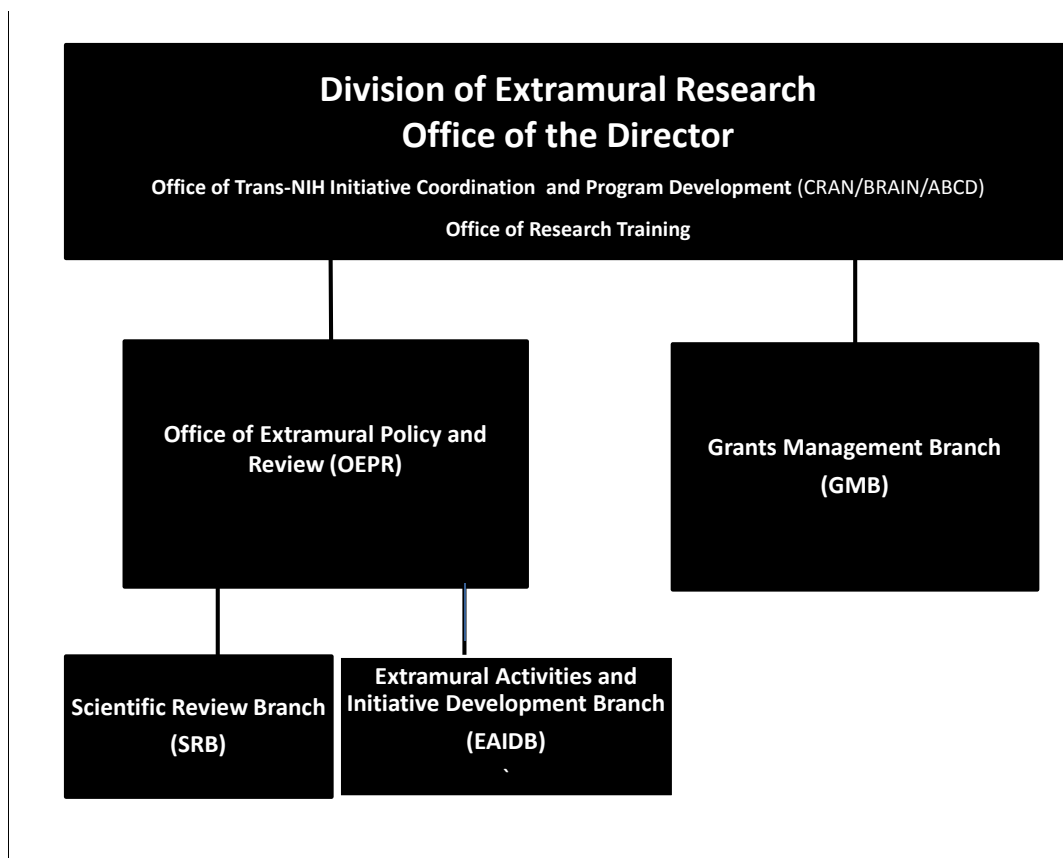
Division of Extramural Research
Office of the Director

Office of Trans-NIH Initiative Coordination and Program Development (CRAN/BRAIN/ABCD)

Office of Research Training

Office of Extramural Policy and Review (OEPR)

Grants Management Branch (GMB)

Scientific Review Branch (SRB)

Extramural Activities and Initiative Development Branch (EAIDB)

`